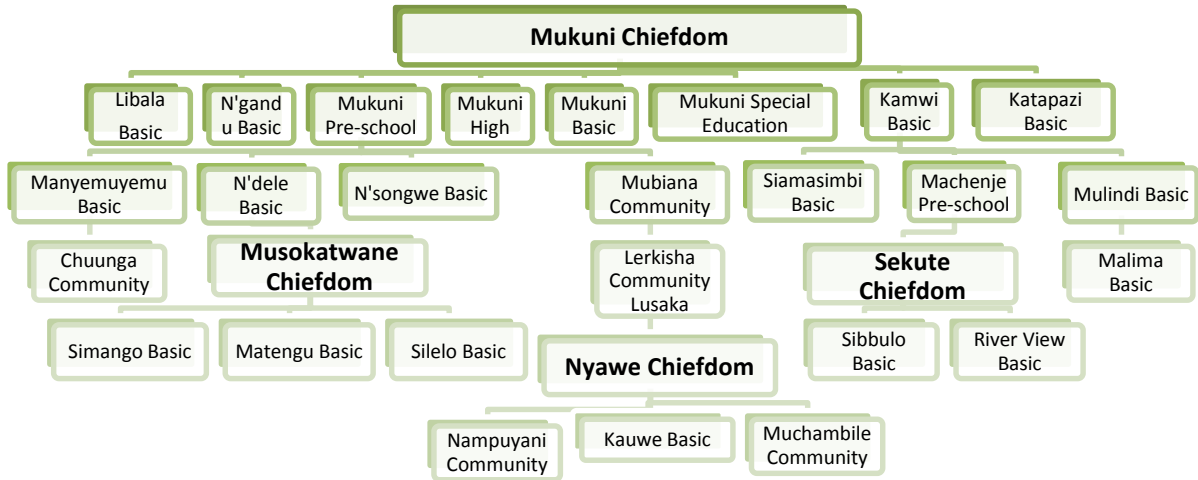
Mukuni Chiefdom

Libala Basic

N'gandu Basic

Mukuni Pre-school

Mukuni High

Mukuni Basic

Mukuni Special Education

Kamwi Basic

Katapazi Basic

Manyemuyemu Basic

N'dele Basic

N'songwe Basic

Mubiana Community

Siamasimbi Basic

Machenje Pre-school

Mulindi Basic

Chuunga Community

Musokatwane Chiefdom

Lerkisha Community Lusaka

Sekute Chiefdom

Malima Basic

Simango Basic

Matengu Basic

Silelo Basic

Sibbulo Basic

River View Basic

Nyawe Chiefdom

Nampuyani Community

Kauwe Basic

Muchambile Community